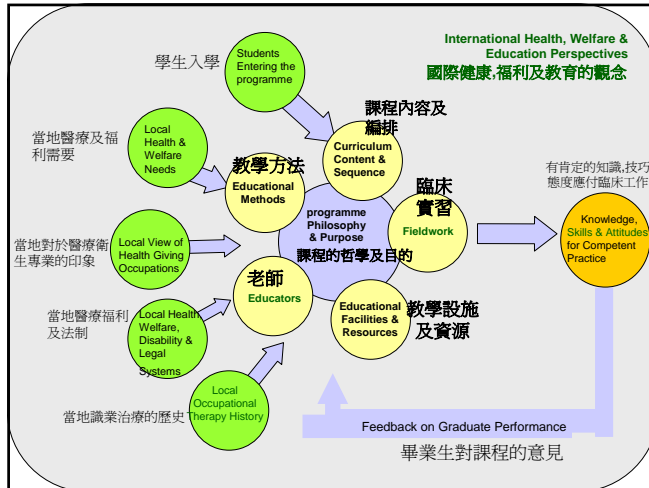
International Health, Welfare & Education Perspectives
國際健康,福利及教育的觀念

學生入學

Students Entering the programme

當地醫療及福利需要

Local Health & Welfare Needs

課程內容及編排

Curriculum Content & Sequence

教學方法

Educational Methods

有肯定的知識,技巧態度應付臨床工作

臨床實習

Fieldwork

programme Philosophy & Purpose

課程的哲學及目的

Knowledge, Skills & Attitudes for Competent Practice

當地對於醫療衛生專業的印象

Local View of Health Giving Occupations

老師

Educators

當地醫療福利及法制

Local Health Welfare, Disability & Legal Systems

Educational Facilities & Resources

教學設施及資源

Local Occupational Therapy History

當地職業治療的歷史

Feedback on Graduate Performance

畢業生對課程的意見